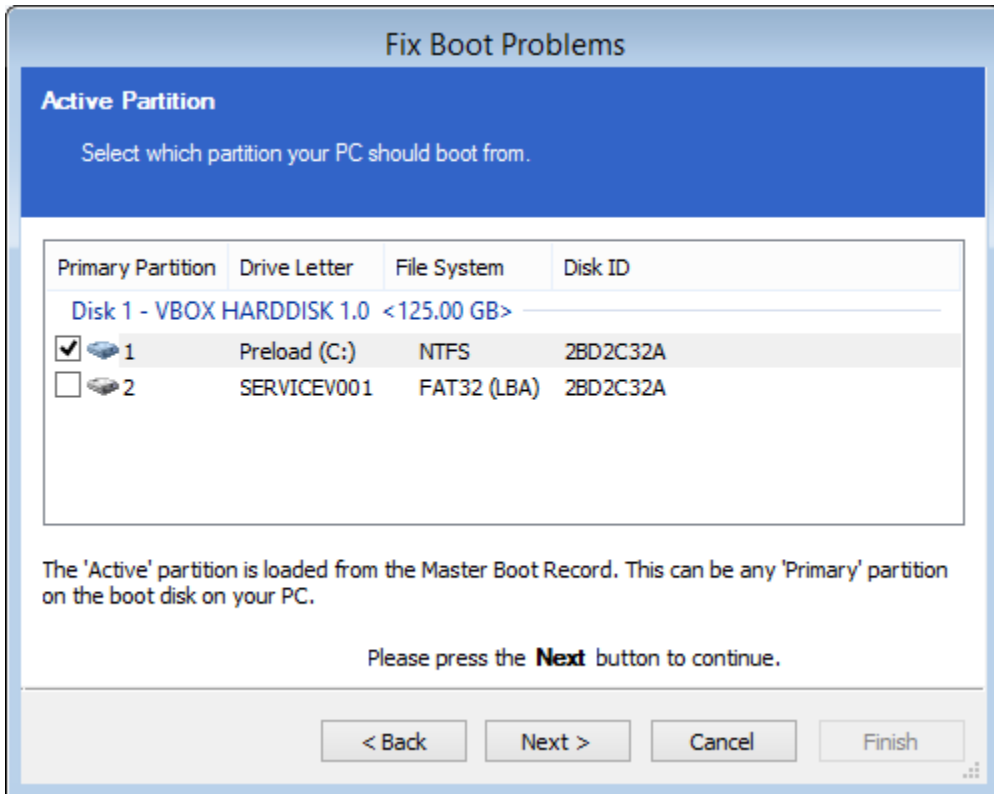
Fix Boot Problems

**Active Partition**

Select which partition your PC should boot from.

| Primary Partition | Drive Letter | File System | Disk ID |
|---|---|---|---|
| Disk 1 - VBOX HARDDISK 1.0 <125.00 GB> | | | |
| 1 | Preload (C:) | NTFS | 2BD2C32A |
| 2 | SERVICEV001 | FAT32 (LBA) | 2BD2C32A |

The 'Active' partition is loaded from the Master Boot Record. This can be any 'Primary' partition on the boot disk on your PC.

Please press the **Next** button to continue.

< Back Next > Cancel Finish